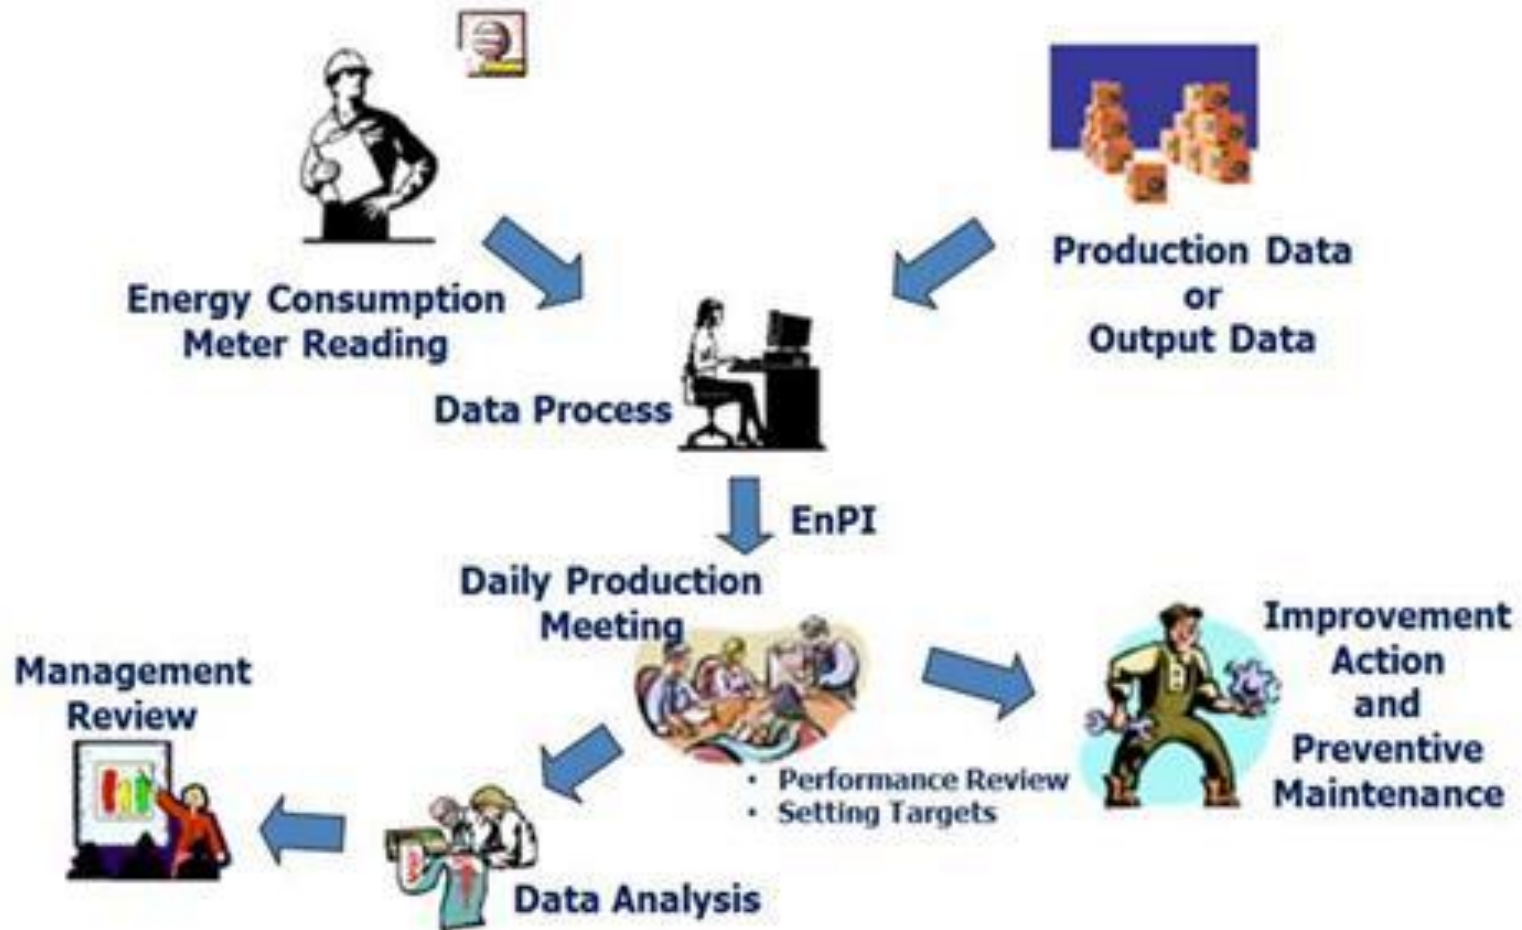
Energy Consumption Meter Reading

Production Data or Output Data

Data Process

EnPI

Daily Production Meeting

- Performance Review
- Setting Targets

Improvement Action and Preventive Maintenance

Management Review

Data Analysis